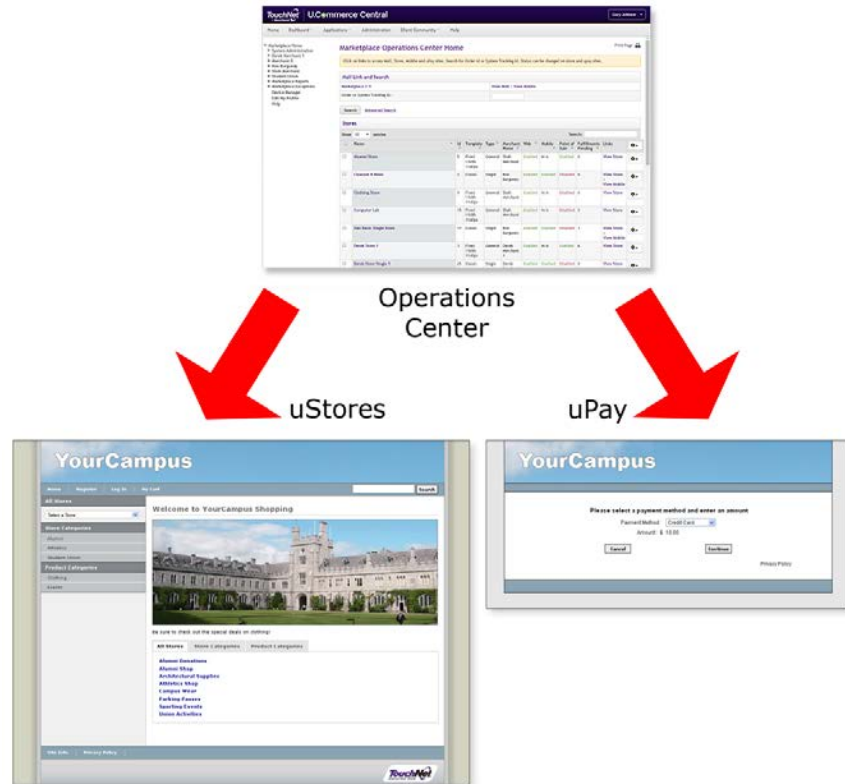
TouchNet U.Commerce Central

Home Dashboard Applications Administration Client Community Help

Marketplace Operations Center Home

Stores

Operations Center

uStores

uPay

YourCampus

Home Register Log In My Cart

Search

All Stores

Select a Store

Store Categories

Alumni

Athletics

Student Union

Product Categories

Clothing

Events

Welcome to YourCampus Shopping

Be sure to check out the special deals on clothing!

All Stores Store Categories Product Categories

Alumni Donations
Alumni Shop
Architectural Supplies
Athletics Shop
Campus Wear
Parking Passes
Sporting Events
Union Activities

Site Info Privacy Policy

TouchNet

YourCampus

Please select a payment method and enter an amount

Payment Method: Credit Card

Amount: $ 10.00

Cancel

Continue

Privacy Policy